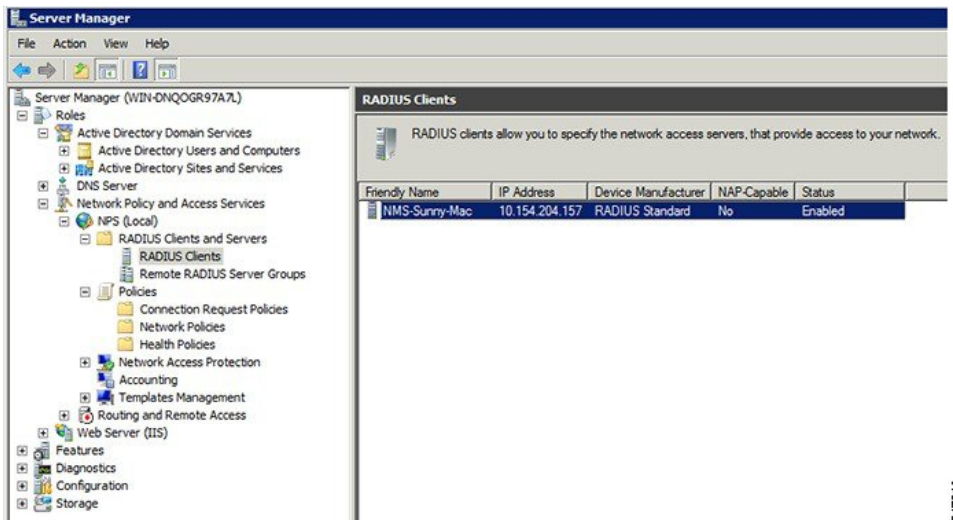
Server Manager

File Action View Help

Server Manager (WIN-DNQOGR97A7L)
Roles
Active Directory Domain Services
Active Directory Users and Computers
Active Directory Sites and Services
DNS Server
Network Policy and Access Services
NPS (Local)
RADIUS Clients and Servers
RADIUS Clients
Remote RADIUS Server Groups
Policies
Connection Request Policies
Network Policies
Health Policies
Network Access Protection
Accounting
Templates Management
Routing and Remote Access
Web Server (IIS)
Features
Diagnostics
Configuration
Storage

RADIUS Clients

RADIUS clients allow you to specify the network access servers, that provide access to your network.

| Friendly Name | IP Address | Device Manufacturer | NAP-Capable | Status |
|---|---|---|---|---|
| NMS-Sunny-Mac | 10.154.204.157 | RADIUS Standard | No | Enabled |